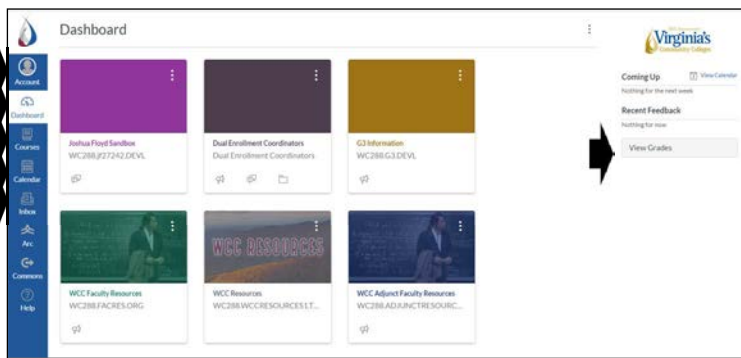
Dashboard

Account
Dashboard
Courses
Calendar
Inbox
Arc
Commons
Help

Joshua Floyd Sandbox
WC288.J27242.DEVL

Dual Enrollment Coordinators
Dual Enrollment Coordinators

G3 Information
WC288.G3.DEVL

WCC RESOURCES

WCC Faculty Resources
WC288.FACRES.ORG

WCC Resources
WC288.WCCRESOURCES.LT...

WCC Adjunct Faculty Resources
WC288.ADJUNCTRESOURC...

Virginia's Community Colleges

Coming Up
View Calendar
Nothing for the next week

Recent Feedback
Nothing for now

View Grades